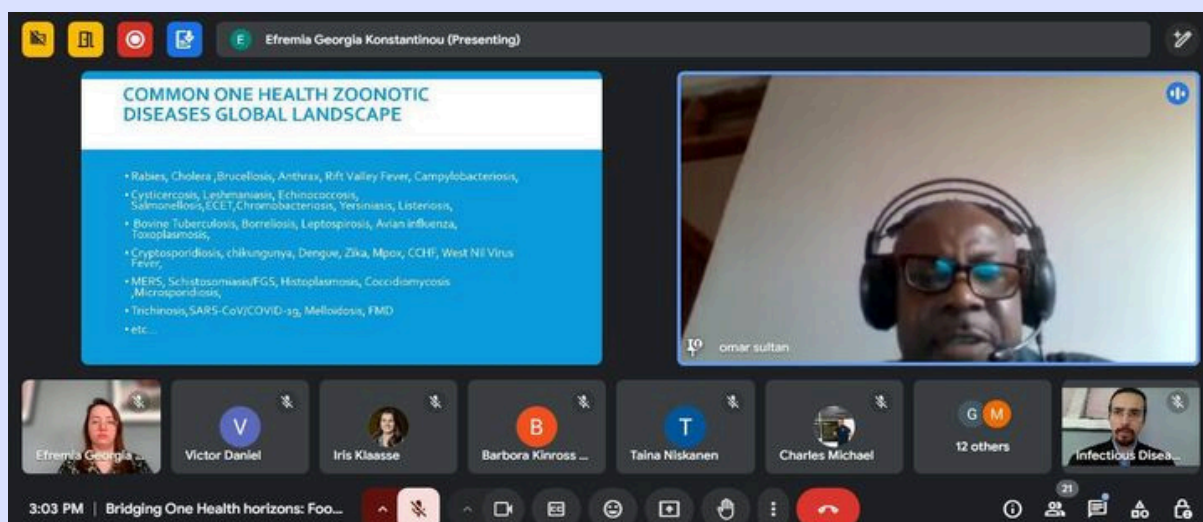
E Efremia Georgia Konstantinou (Presenting)

COMMON ONE HEALTH ZOONOTIC DISEASES GLOBAL LANDSCAPE

• Rabies, Cholera ,Brucellosis, Anthrax, Rift Valley Fever, Campylobacteriosis,
• Cysticercosis, Leshmaniasis, Echinococcosis, Salmonellosis,ECET,Chromobacteriosis, Yersiniasis, Listeriosis,
• Bovine Tuberculosis, Borreliosis, Leptospirosis, Avian influenza, Toxoplasmosis,
• Cryptosporidiosis, chikungunya, Dengue, Zika, Mpox, CCHF, West Nil Virus Fever,
• MERS, Schistosomiasis/FGS, Histoplasmosis, Coccidiomycosis ,Microsporidiosis,
• Trichinosis,SARS-CoV/COVID-19, Melloidosis, FMD
• etc...

omar sultan

Efremia Georgia ...
V
Victor Daniel
Iris Klaasse
B
Barbora Kinross ...
T
Taina Niskanen
Charles Michael
G M
12 others
Infectious Disea...

3:03 PM | Bridging One Health horizons: Foo...
21